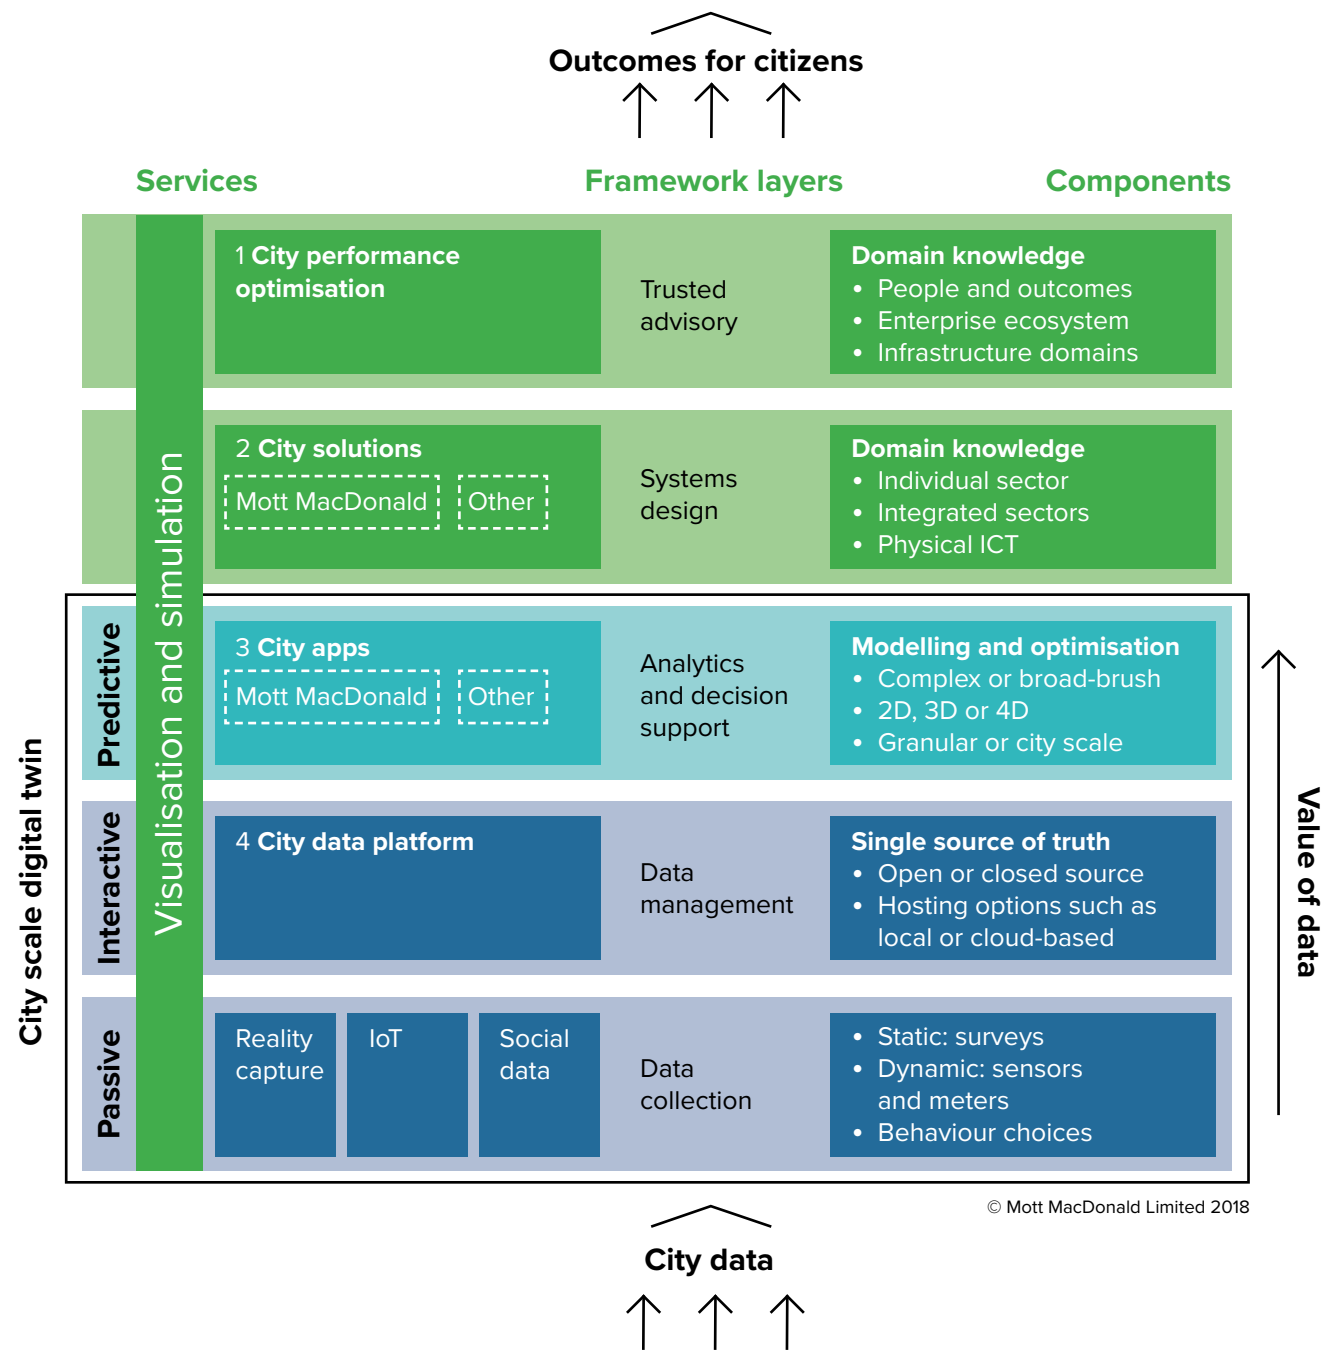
Outcomes for citizens

Services

Framework layers

Components

Visualisation and simulation

1 City performance optimisation

Trusted advisory

Domain knowledge
• People and outcomes
• Enterprise ecosystem
• Infrastructure domains

2 City solutions
Mott MacDonald
Other

Systems design

Domain knowledge
• Individual sector
• Integrated sectors
• Physical ICT

City scale digital twin

Predictive

3 City apps
Mott MacDonald
Other

Analytics and decision support

Modelling and optimisation
• Complex or broad-brush
• 2D, 3D or 4D
• Granular or city scale

Interactive

4 City data platform

Data management

Single source of truth
• Open or closed source
• Hosting options such as local or cloud-based

Passive

Reality capture

IoT

Social data

Data collection

• Static: surveys
• Dynamic: sensors and meters
• Behaviour choices

Value of data

© Mott MacDonald Limited 2018

City data